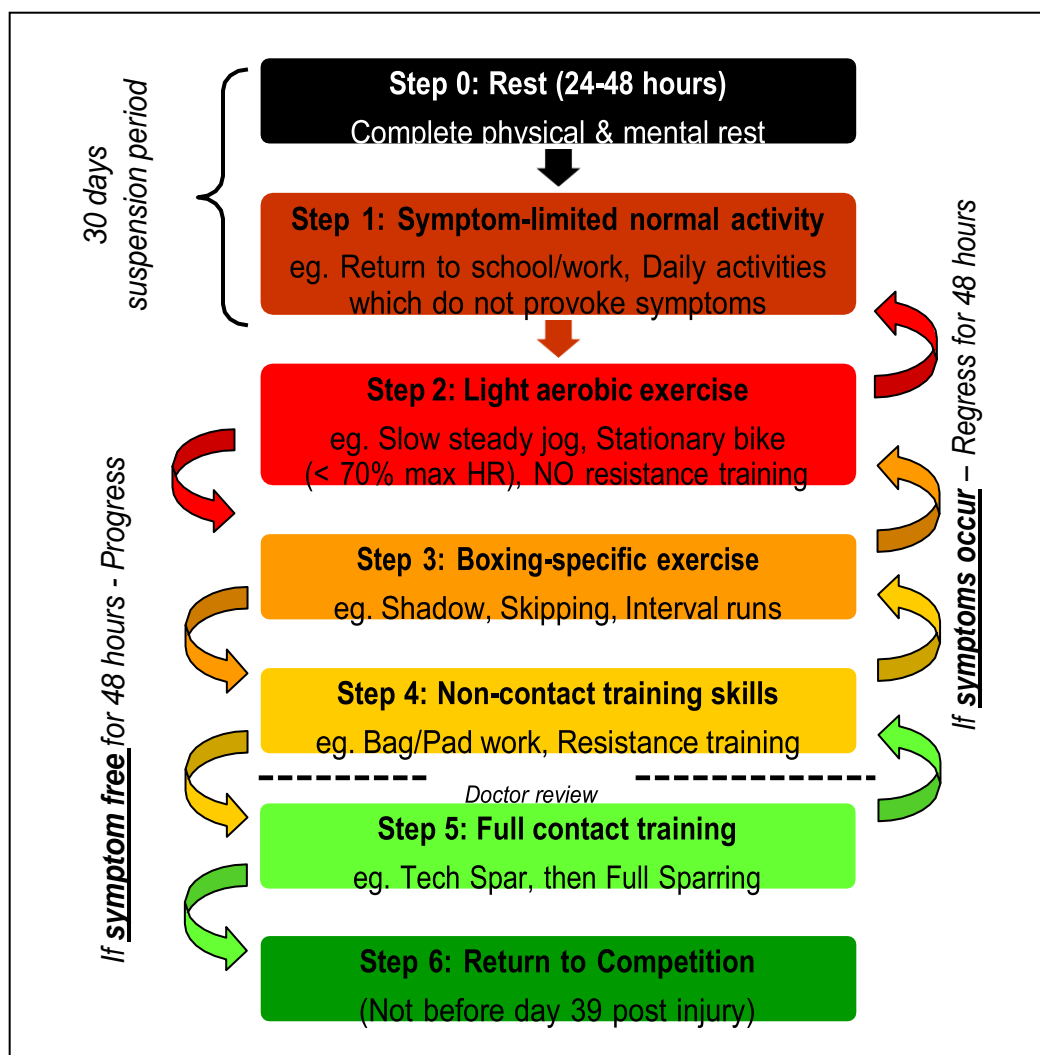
30 days suspension period

Step 0: Rest (24-48 hours)
Complete physical & mental rest

Step 1: Symptom-limited normal activity
eg. Return to school/work, Daily activities which do not provoke symptoms

Step 2: Light aerobic exercise
eg. Slow steady jog, Stationary bike (< 70% max HR), NO resistance training

Step 3: Boxing-specific exercise
eg. Shadow, Skipping, Interval runs

Step 4: Non-contact training skills
eg. Bag/Pad work, Resistance training

Doctor review

Step 5: Full contact training
eg. Tech Spar, then Full Sparring

Step 6: Return to Competition
(Not before day 39 post injury)

If symptom free for 48 hours - Progress

If symptoms occur – Regress for 48 hours